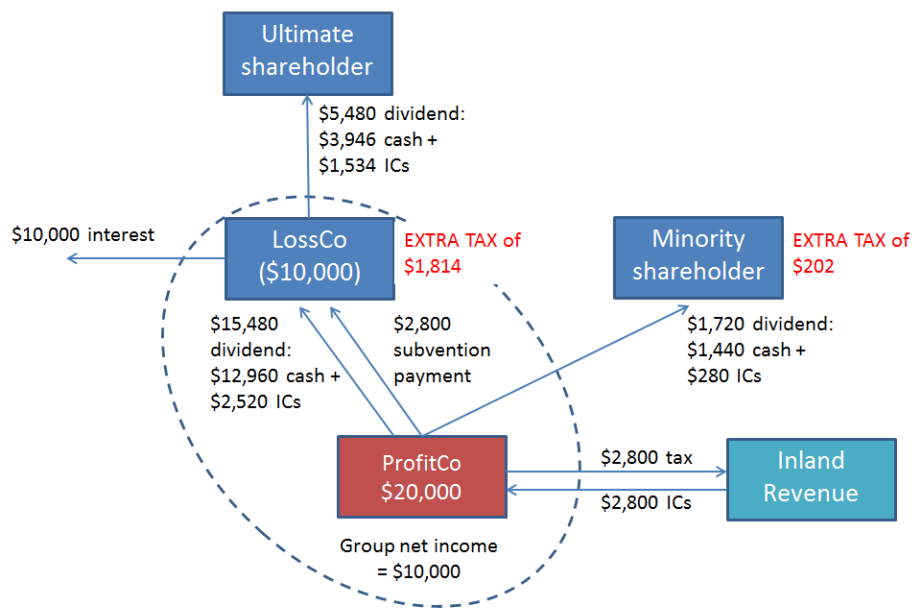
Ultimate shareholder

$5,480 dividend:
$3,946 cash +
$1,534 ICs

$10,000 interest

LossCo
($10,000)

EXTRA TAX of $1,814

Minority shareholder

EXTRA TAX of $202

$15,480 dividend:
$12,960 cash +
$2,520 ICs

$2,800 subvention payment

$1,720 dividend:
$1,440 cash +
$280 ICs

ProfitCo
$20,000

$2,800 tax

$2,800 ICs

Inland Revenue

Group net income = $10,000